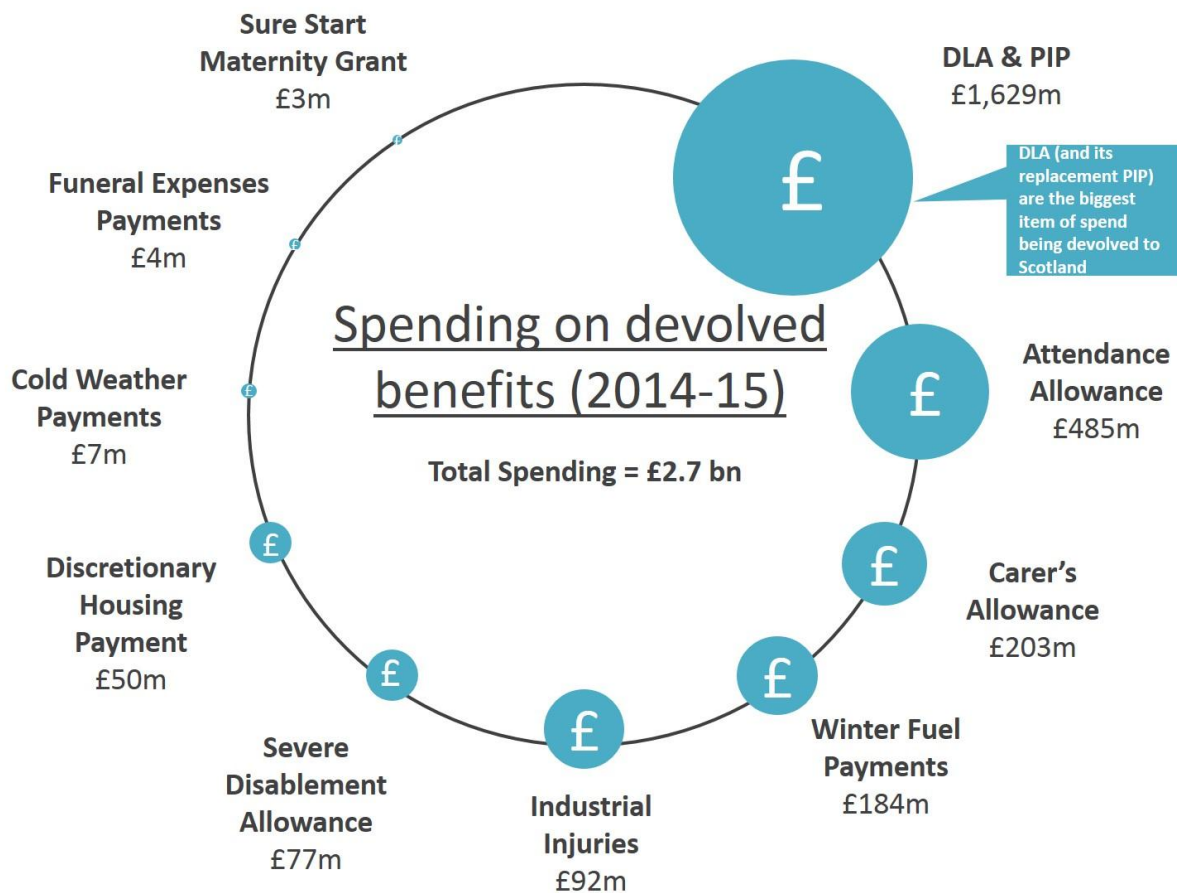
Sure Start Maternity Grant
£3m

DLA & PIP
£1,629m

£

DLA (and its replacement PIP) are the biggest item of spend being devolved to Scotland

Funeral Expenses Payments
£4m

Spending on devolved benefits (2014-15)

Total Spending = £2.7 bn

Cold Weather Payments
£7m

Attendance Allowance
£485m

£

Discretionary Housing Payment
£50m

£

Carer's Allowance
£203m

£

£

Winter Fuel Payments
£184m

£

£

Severe Disablement Allowance
£77m

Industrial Injuries
£92m